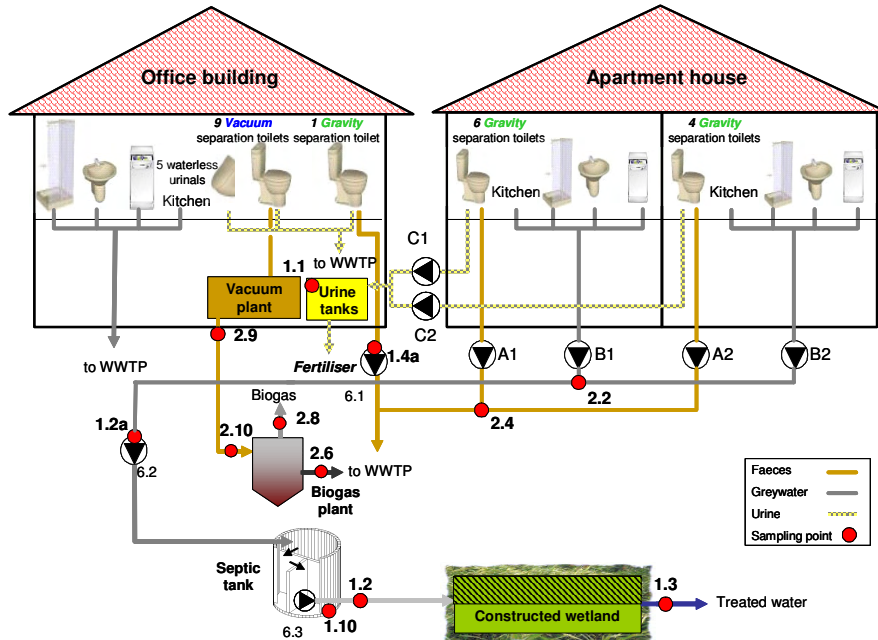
Office building

Apartment house

9 Vacuum separation toilets

1 Gravity separation toilet

5 waterless urinals

Kitchen

6 Gravity separation toilets

Kitchen

4 Gravity separation toilets

Kitchen

C1

1.1 to WWTP

Vacuum plant

Urine tanks

C2

2.9

to WWTP

Fertiliser

1.4a

A1

B1

A2

B2

6.1

2.2

Biogas

2.8

2.4

1.2a

2.10

2.6

to WWTP

6.2

Biogas plant

| Faeces | |
|---|---|
| Greywater | |
| Urine | |
| Sampling point | |

Septic tank

1.2

1.3

Constructed wetland

Treated water

6.3

1.10